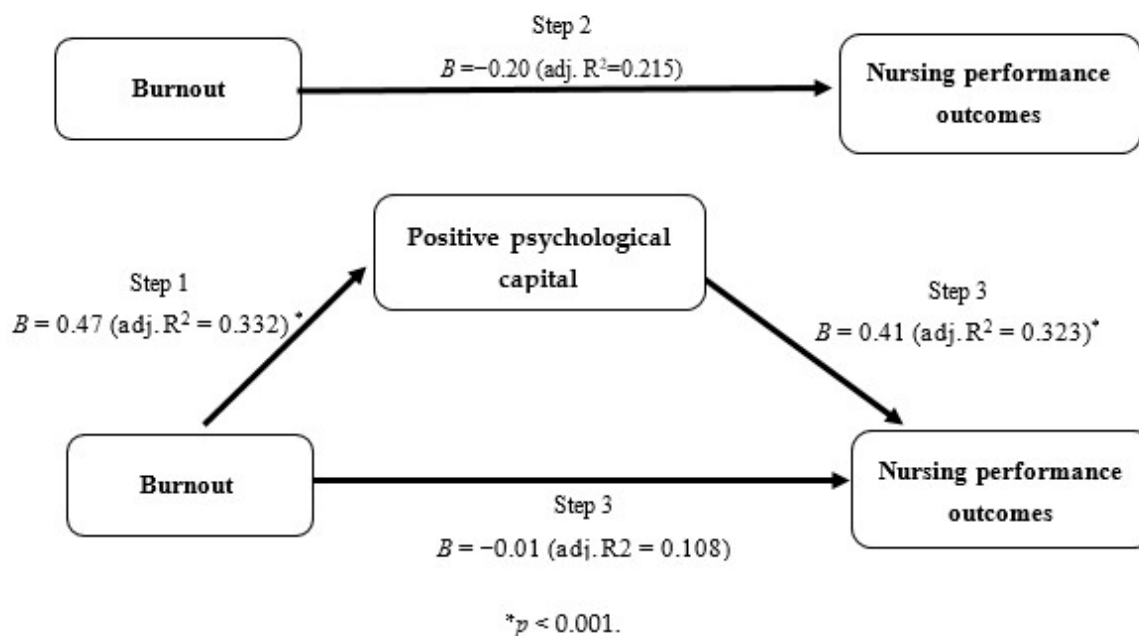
Burnout

Step 2

$B = -0.20$ (adj. $R^2 = 0.215$)

Nursing performance outcomes

Positive psychological capital

Step 1

$B = 0.47$ (adj. $R^2 = 0.332$)$^*$

Step 3

$B = 0.41$ (adj. $R^2 = 0.323$)$^*$

Burnout

Nursing performance outcomes

Step 3

$B = -0.01$ (adj. R2 = 0.108)

$^*p < 0.001$.